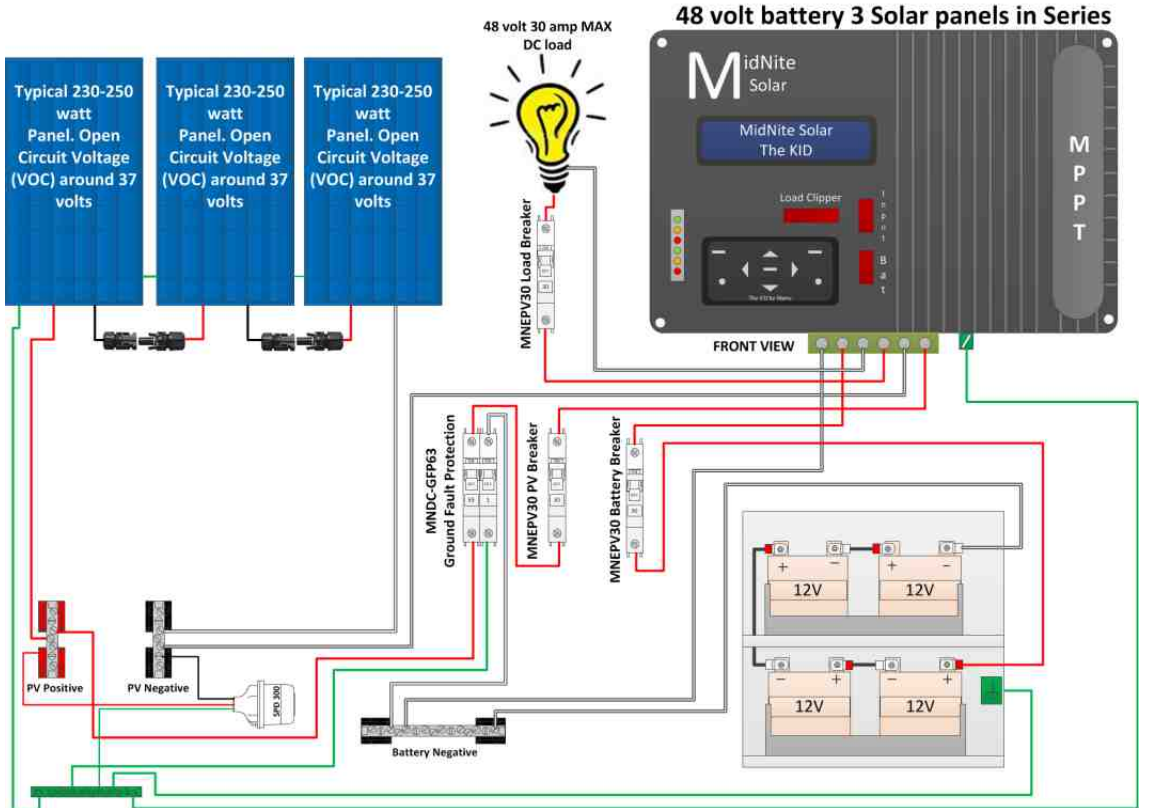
48 volt battery 3 Solar panels in Series

48 volt 30 amp MAX DC load

Typical 230-250 watt Panel. Open Circuit Voltage (VOC) around 37 volts

Typical 230-250 watt Panel. Open Circuit Voltage (VOC) around 37 volts

Typical 230-250 watt Panel. Open Circuit Voltage (VOC) around 37 volts

MidNite Solar

MidNite Solar
The KID

Load Clipper

Input

Bat

MPPT

MNEPV30 Load Breaker

FRONT VIEW

MNDC-GFP63 Ground Fault Protection

MNEPV30 PV Breaker

MNEPV30 Battery Breaker

+ − 12V

+ − 12V

− + 12V

− + 12V

PV Positive

PV Negative

SPD 300

Battery Negative